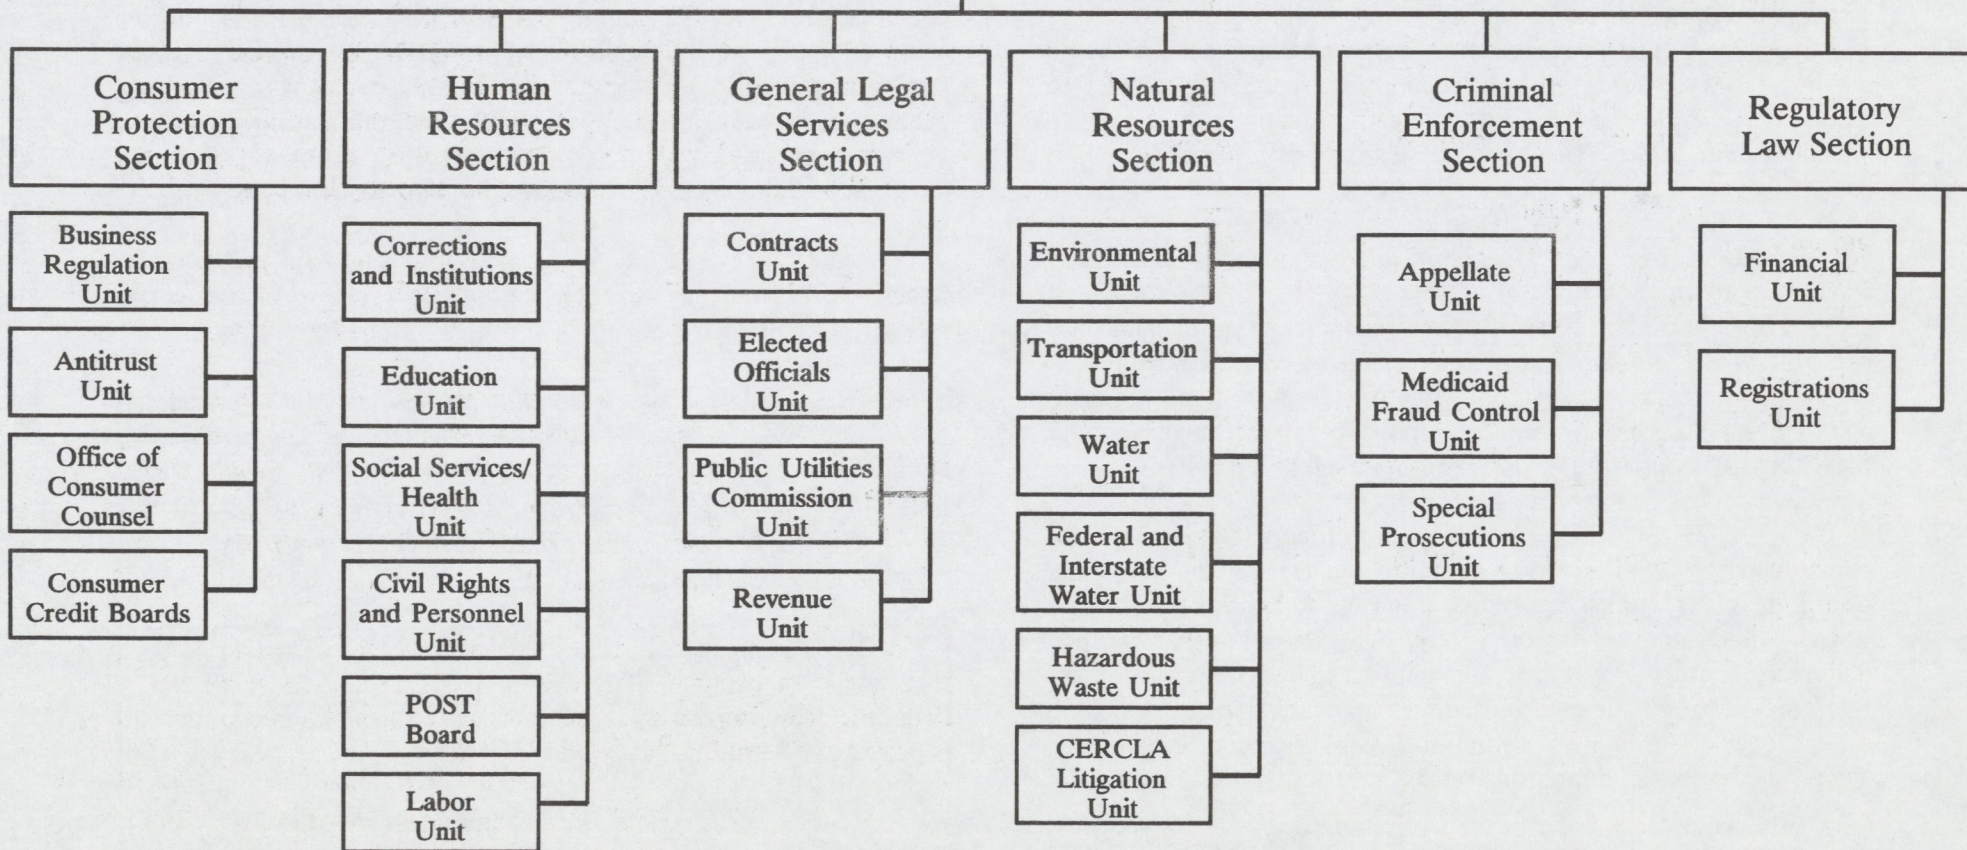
Consumer Protection Section

Business Regulation Unit

Antitrust Unit

Office of Consumer Counsel

Consumer Credit Boards

Human Resources Section

Corrections and Institutions Unit

Education Unit

Social Services/ Health Unit

Civil Rights and Personnel Unit

POST Board

Labor Unit

General Legal Services Section

Contracts Unit

Elected Officials Unit

Public Utilities Commission Unit

Revenue Unit

Natural Resources Section

Environmental Unit

Transportation Unit

Water Unit

Federal and Interstate Water Unit

Hazardous Waste Unit

CERCLA Litigation Unit

Criminal Enforcement Section

Appellate Unit

Medicaid Fraud Control Unit

Special Prosecutions Unit

Regulatory Law Section

Financial Unit

Registrations Unit